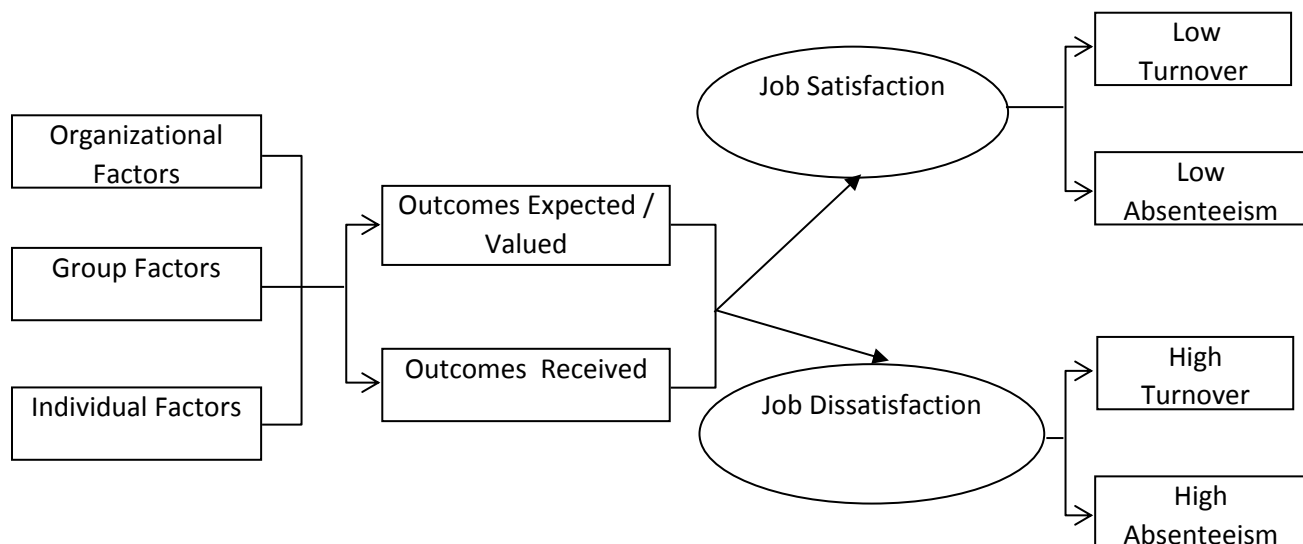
Organizational Factors

Group Factors

Individual Factors

Outcomes Expected / Valued

Outcomes Received

Job Satisfaction

Job Dissatisfaction

Low Turnover

Low Absenteeism

High Turnover

High Absenteeism